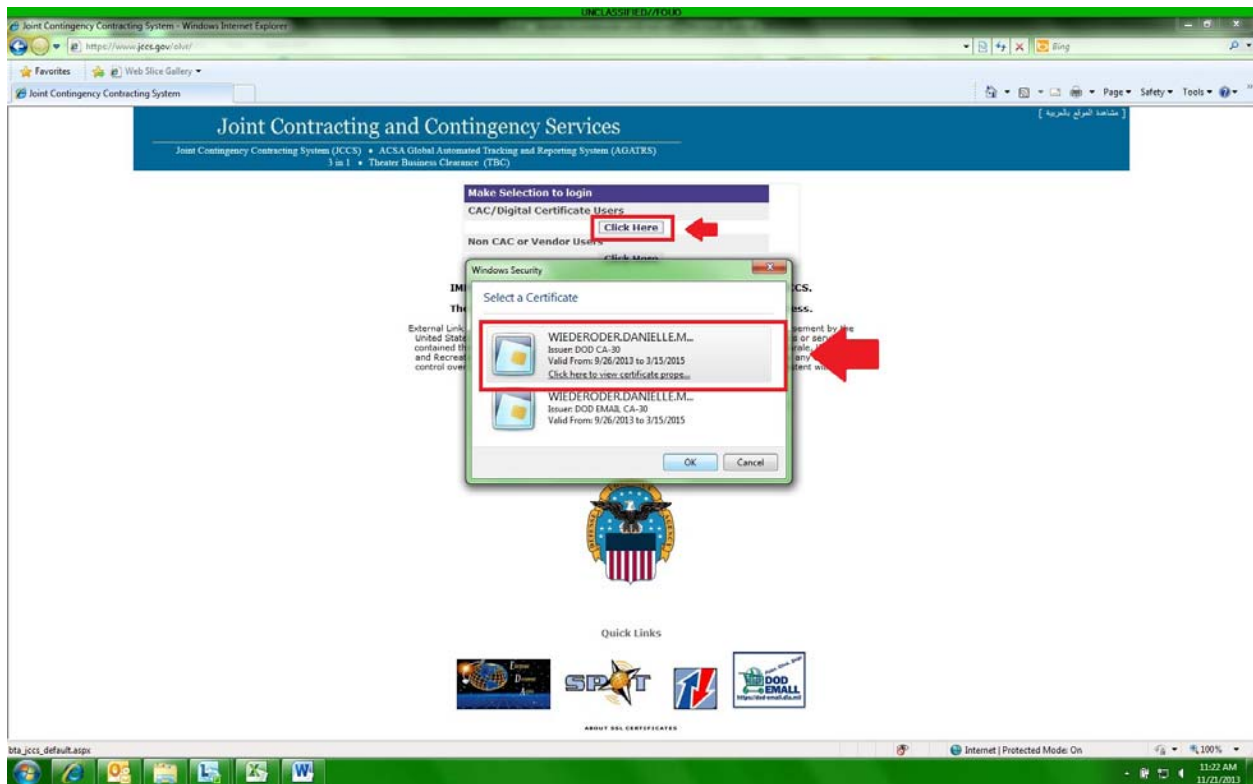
UNCLASSIFIED//FOUO

Joint Contingency Contracting System - Windows Internet Explorer

https://www.jccs.gov/olvr/

Bing

Favorites

Web Slice Gallery

Joint Contingency Contracting System

Page Safety Tools

Joint Contracting and Contingency Services

[ مشاهدة الموقع بالعربية ]

Joint Contingency Contracting System (JCCS) • ACSA Global Automated Tracking and Reporting System (AGATRS) 3 in 1 • Theater Business Clearance (TBC)

Make Selection to login

CAC/Digital Certificate Users

Click Here

Non CAC or Vendor Users

Click Here

Windows Security

Select a Certificate

WIEDERODER.DANIELLE.M...
Issuer: DOD CA-30
Valid From: 9/26/2013 to 3/15/2015
Click here to view certificate prope...

WIEDERODER.DANIELLE.M...
Issuer: DOD EMAIL CA-30
Valid From: 9/26/2013 to 3/15/2015

OK

Cancel

IM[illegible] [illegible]CS.

Th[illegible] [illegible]ess.

External Link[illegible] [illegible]ement by the United State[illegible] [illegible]s or serv contained th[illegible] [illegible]rale, and Recreat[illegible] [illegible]any control ove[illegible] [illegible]stent wi

Quick Links

SPOT

DOD EMALL

https://dod-emall.dla.mil

ABOUT SSL CERTIFICATES

bta_jccs_default.aspx

Internet | Protected Mode: On

100%

11:22 AM
11/21/2013